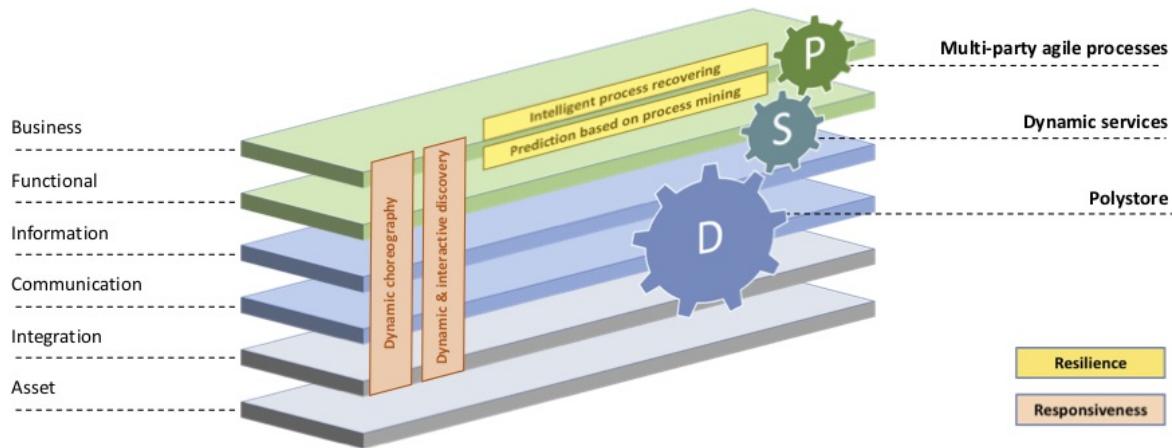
Business

Functional

Information

Communication

Integration

Asset

Dynamic choreography

Dynamic & interactive discovery

Intelligent process recovering

Prediction based on process mining

P

S

D

Multi-party agile processes

Dynamic services

Polystore

Resilience

Responsiveness